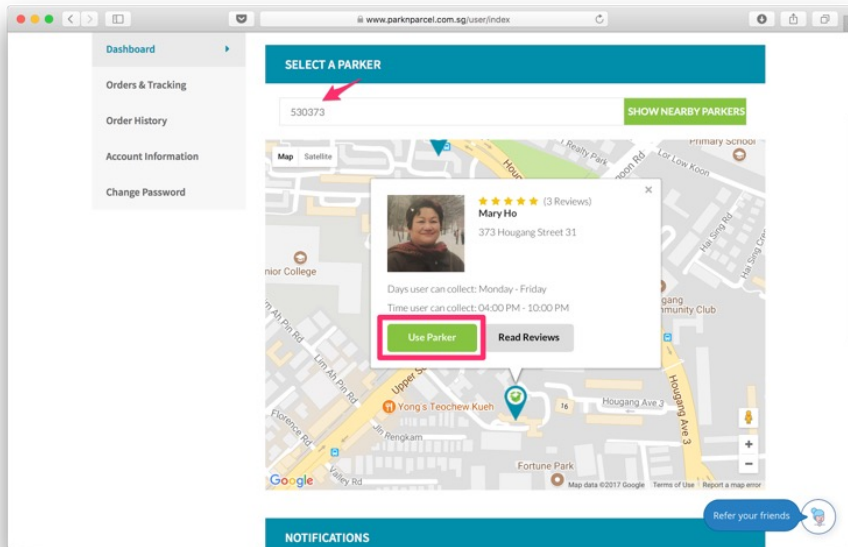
www.parknparcel.com.sg/user/index

Dashboard

Orders & Tracking

Order History

Account Information

Change Password

SELECT A PARKER

530373

SHOW NEARBY PARKERS

Map Satellite

Primary School

Realty Park

Cor Low Koon

Hai Sing Rd

Hai Sing Cr

nior College

Hougang Community Club

Ah Pin Rd

Lim Ah Pin Rd

Upper S

Florence Rd

Yong's Teochew Kueh

Jln Rengkam

Hougang Ave 3

Hougang Ave 3

Fortune Park

Valley Rd

(3 Reviews)

Mary Ho

373 Hougang Street 31

Days user can collect: Monday - Friday

Time user can collect: 04:00 PM - 10:00 PM

Use Parker

Read Reviews

Google

Map data ©2017 Google Terms of Use Report a map error

NOTIFICATIONS

Refer your friends